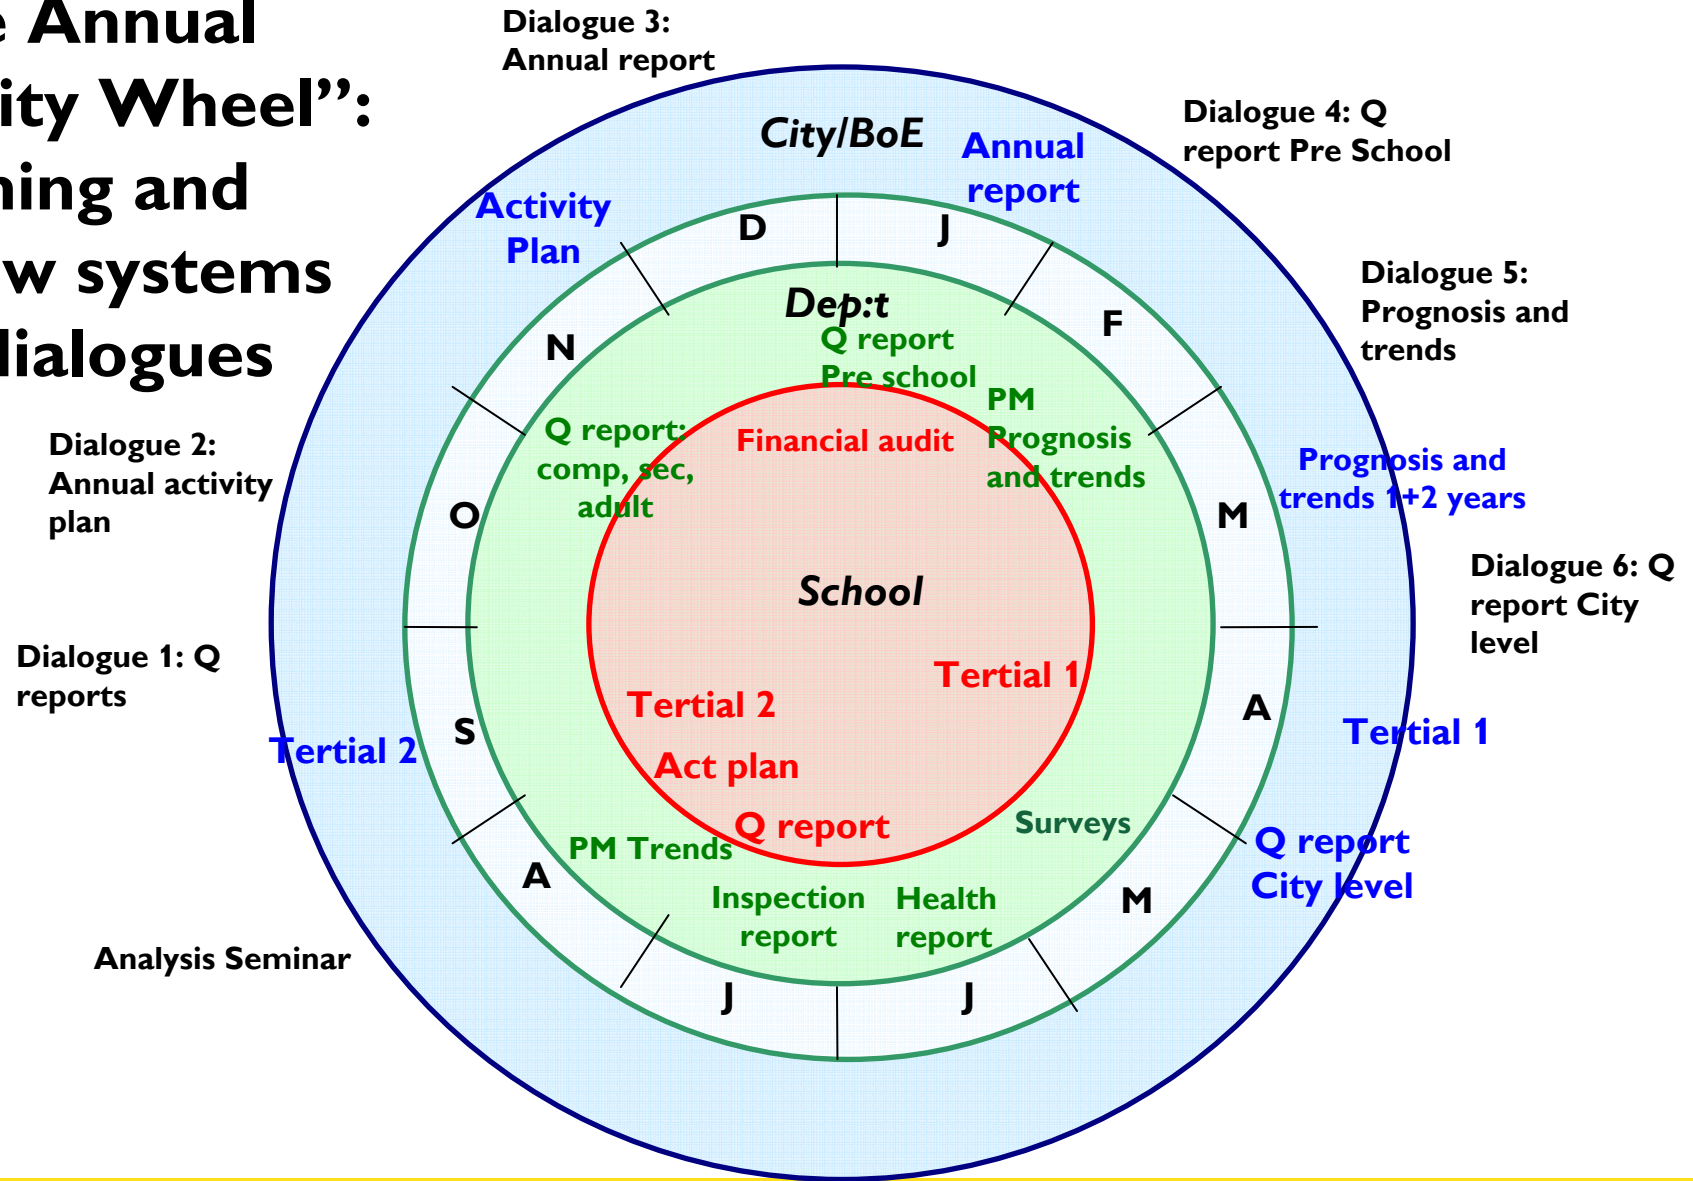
e Annual
ity Wheel":
ning and
w systems
dialogues

Dialogue 3: Annual report

Dialogue 4: Q report Pre School

Dialogue 5: Prognosis and trends

Dialogue 2: Annual activity plan

Dialogue 6: Q report City level

Dialogue 1: Q reports

Analysis Seminar

City/BoE

Annual report

Activity Plan

D

J

F

N

M

O

A

S

A

M

J

J

Dep:t

Q report Pre school

PM Prognosis and trends

Q report: comp, sec, adult

Financial audit

Prognosis and trends 1+2 years

School

Tertial 1

Tertial 2

Act plan

Q report

Tertial 2

Tertial 1

Surveys

PM Trends

Inspection report

Health report

Q report City level